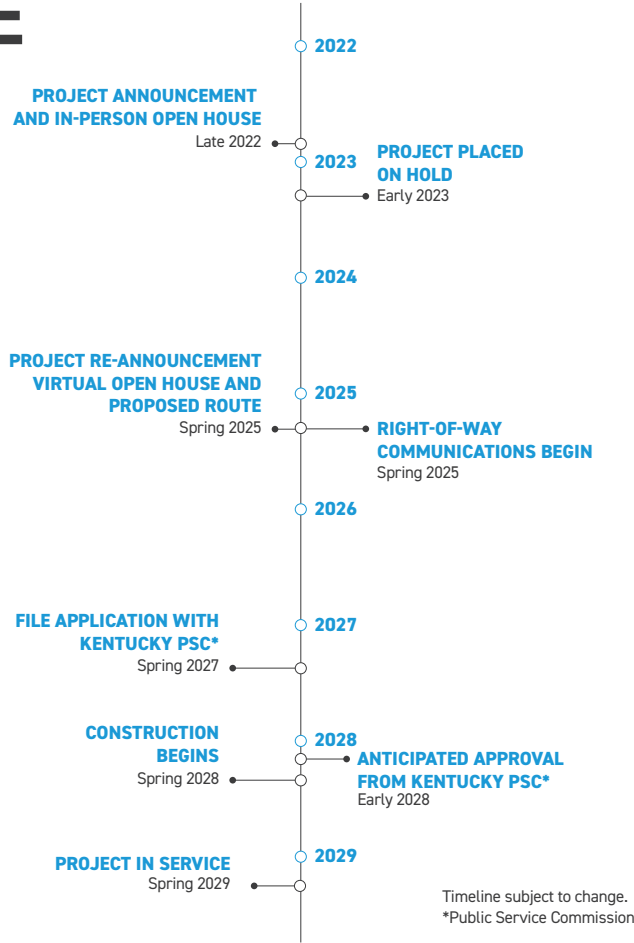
2022

PROJECT ANNOUNCEMENT AND IN-PERSON OPEN HOUSE
Late 2022

2023

PROJECT PLACED ON HOLD
Early 2023

2024

PROJECT RE-ANNOUNCEMENT VIRTUAL OPEN HOUSE AND PROPOSED ROUTE
Spring 2025

2025

RIGHT-OF-WAY COMMUNICATIONS BEGIN
Spring 2025

2026

FILE APPLICATION WITH KENTUCKY PSC*
Spring 2027

2027

CONSTRUCTION BEGINS
Spring 2028

2028

ANTICIPATED APPROVAL FROM KENTUCKY PSC*
Early 2028

2029

PROJECT IN SERVICE
Spring 2029

Timeline subject to change.
*Public Service Commission